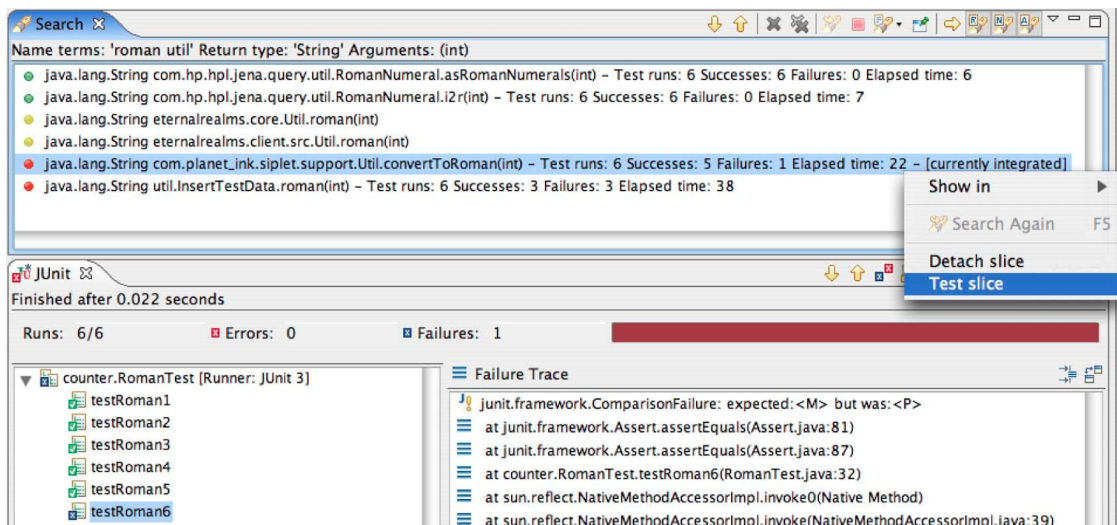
Search ⊠

Name terms: 'roman util' Return type: 'String' Arguments: (int)

java.lang.String com.hp.hpl.jena.query.util.RomanNumeral.asRomanNumerals(int) – Test runs: 6 Successes: 6 Failures: 0 Elapsed time: 6
java.lang.String com.hp.hpl.jena.query.util.RomanNumeral.i2r(int) – Test runs: 6 Successes: 6 Failures: 0 Elapsed time: 7
java.lang.String eternalrealms.core.Util.roman(int)
java.lang.String eternalrealms.client.src.Util.roman(int)
java.lang.String com.planet_ink.siplet.support.Util.convertToRoman(int) – Test runs: 6 Successes: 5 Failures: 1 Elapsed time: 22 – [currently integrated]
java.lang.String util.InsertTestData.roman(int) – Test runs: 6 Successes: 3 Failures: 3 Elapsed time: 38

Show in
Search Again F5
Detach slice
Test slice

JUnit ⊠
Finished after 0.022 seconds

Runs: 6/6 Errors: 0 Failures: 1

counter.RomanTest [Runner: JUnit 3]
testRoman1
testRoman2
testRoman3
testRoman4
testRoman5
testRoman6

Failure Trace
junit.framework.ComparisonFailure: expected:<M> but was:<P>
at junit.framework.Assert.assertEquals(Assert.java:81)
at junit.framework.Assert.assertEquals(Assert.java:87)
at counter.RomanTest.testRoman6(RomanTest.java:32)
at sun.reflect.NativeMethodAccessorImpl.invoke0(Native Method)
at sun.reflect.NativeMethodAccessorImpl.invoke(NativeMethodAccessorImpl.java:39)